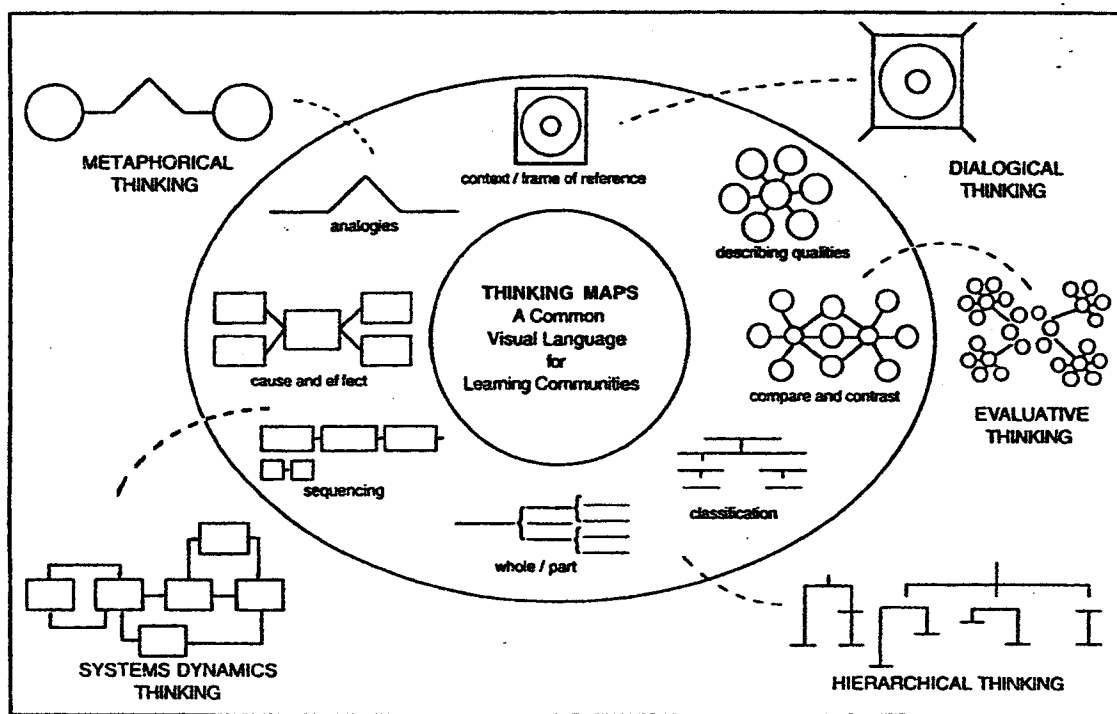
METAPHORICAL THINKING

context / frame of reference

DIALOGICAL THINKING

analogies

describing qualities

THINKING MAPS
A Common
Visual Language
for
Learning Communities

cause and ef fect

compare and contrast

EVALUATIVE THINKING

sequencing

classification

whole / part

SYSTEMS DYNAMICS THINKING

HIERARCHICAL THINKING